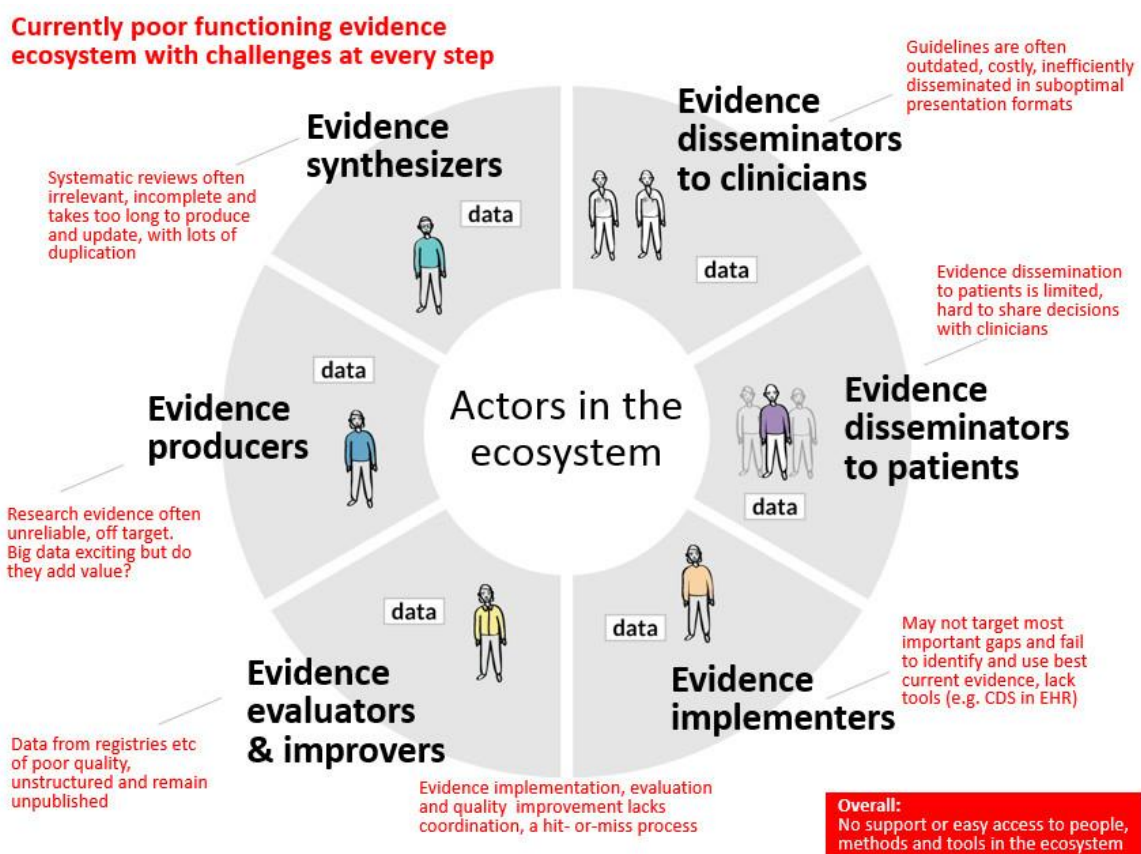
Currently poor functioning evidence ecosystem with challenges at every step

Evidence synthesizers

Systematic reviews often irrelevant, incomplete and takes too long to produce and update, with lots of duplication

data

Evidence disseminators to clinicians

Guidelines are often outdated, costly, inefficiently disseminated in suboptimal presentation formats

data

Evidence dissemination to patients is limited, hard to share decisions with clinicians

Evidence disseminators to patients

data

Actors in the ecosystem

data

Evidence producers

Research evidence often unreliable, off target. Big data exciting but do they add value?

data

Evidence evaluators & improvers

Data from registries etc of poor quality, unstructured and remain unpublished

data

Evidence implementers

May not target most important gaps and fail to identify and use best current evidence, lack tools (e.g. CDS in EHR)

Evidence implementation, evaluation and quality improvement lacks coordination, a hit- or-miss process

Overall:
No support or easy access to people, methods and tools in the ecosystem